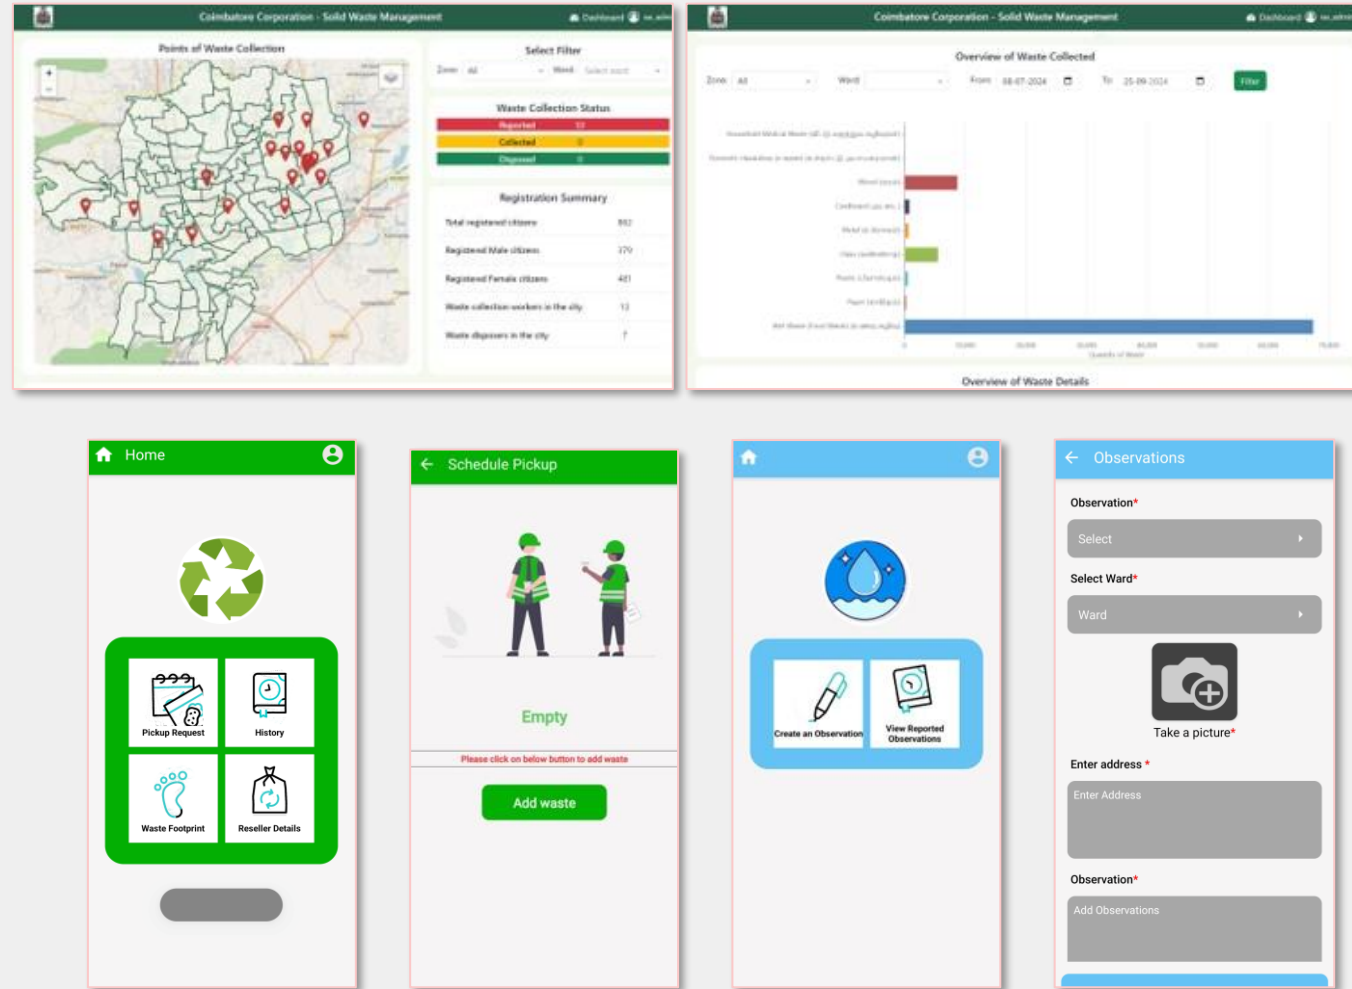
Coimbatore Corporation - Solid Waste Management

Dashboard

Points of Waste Collection

Select Filter

Zone: All

Ward: Select ward

Waste Collection Status

Reported

Collected

Disposed

Registration Summary

| | |
|---|---|
| Total registered citizens | 892 |
| Registered Male citizens | 379 |
| Registered Female citizens | 481 |
| Waste collection workers in the city | 13 |
| Waste disposers in the city | 7 |

Coimbatore Corporation - Solid Waste Management

Dashboard

Overview of Waste Collected

Zone: All

Ward

From: 08-07-2024

To: 25-09-2024

Filter

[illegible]

Overview of Waste Details

Home

Pickup Request

History

Waste Footprint

Reseller Details

Schedule Pickup

Empty

Please click on below button to add waste

Add waste

Create an Observation

View Reported Observations

Observations

Observation*

Select

Select Ward*

Ward

Take a picture*

Enter address *

Enter Address

Observation*

Add Observations